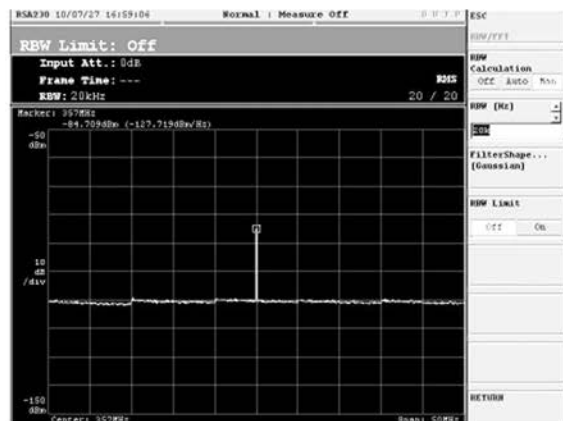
RSA230 10/07/27 16:59:04

Normal : Measure Off

B U T P

ESC

RBW/FFT

RBW Limit: Off

Input Att.: 0dB

Frame Time: ---

RBW: 20kHz

RMS

20 / 20

Marker: 357MHz

-84.709dBm (-127.719dBm/Hz)

-50 dBm

10 dB /div

-150 dBm

Center: 352MHz

Span: 50MHz

RBW Calculation

Off Auto Man

RBW [Hz]

20k

FilterShape... [Gaussian]

RBW Limit

Off On

RETURN